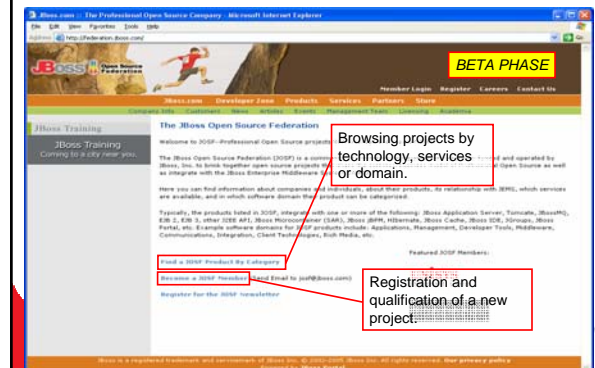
JBoss.com :: The Professional Open Source Company - Microsoft Internet Explorer

File Edit View Favorites Tools Help

Address http://federation.jboss.com/

JBoss Open Source Federation

BETA PHASE

Member Login Register Careers Contact Us

JBoss.com Developer Zone Products Services Partners Store

Company Info Customers News Articles Events Management Team Licensing Academia

JBoss Training

JBoss Training
Coming to a city near you.

The JBoss Open Source Federation

Welcome to JOSF--Professional Open Source projects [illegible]

The JBoss Open Source Federation (JOSF) is a commu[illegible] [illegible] and operated by JBoss, Inc. to bring together open source projects th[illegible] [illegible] Open Source as well as integrate with the JBoss Enterprise Middleware S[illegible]

Here you can find information about companies and individuals, about their products, its relationship with JEMS, which services are available, and in which software domain the product can be categorized.

Typically, the products listed in JOSF, integrate with one or more of the following: JBoss Application Server, Tomcate, JBossMQ, EJB 2, EJB 3, other J2EE API, JBoss Microcontainer (SAR), JBoss jBPM, Hibernate, JBoss Cache, JBoss IDE, JGroups, JBoss Portal, etc. Example software domains for JOSF products include: Applications, Management, Developer Tools, Middleware, Communications, Integration, Client Technologies, Rich Media, etc.

Featured JOSF Members:

Find a JOSF Product By Category

Become a JOSF Member (Send Email to josf@jboss.com)

Register for the JOSF Newsletter

Browsing projects by technology, services or domain.

Registration and qualification of a new project.

JBoss is a registered trademark and servicemark of JBoss Inc. © 2002-2005 JBoss Inc. All rights reserved. Our privacy policy
Powered by JBoss Portal